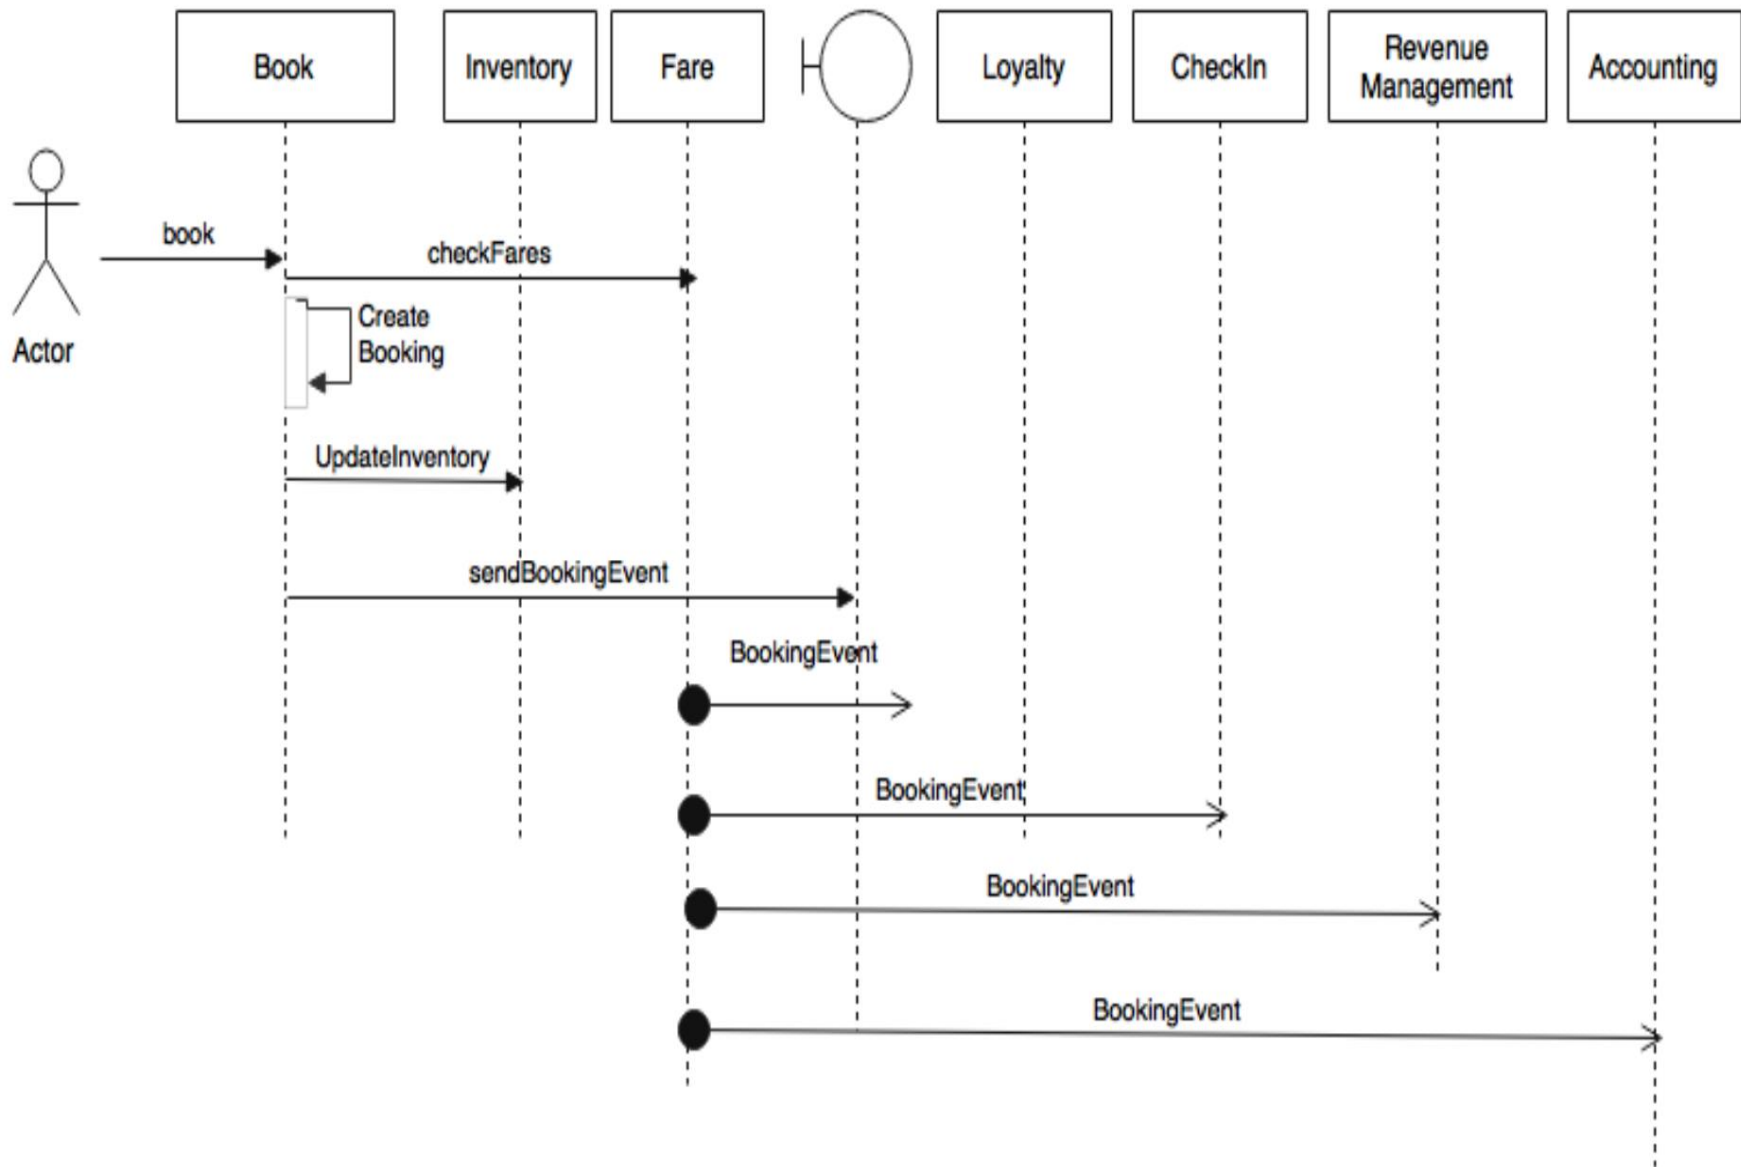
Book

Inventory

Fare

Loyalty

CheckIn

Revenue Management

Accounting

Actor

book

checkFares

Create Booking

UpdateInventory

sendBookingEvent

BookingEvent

BookingEvent

BookingEvent

BookingEvent